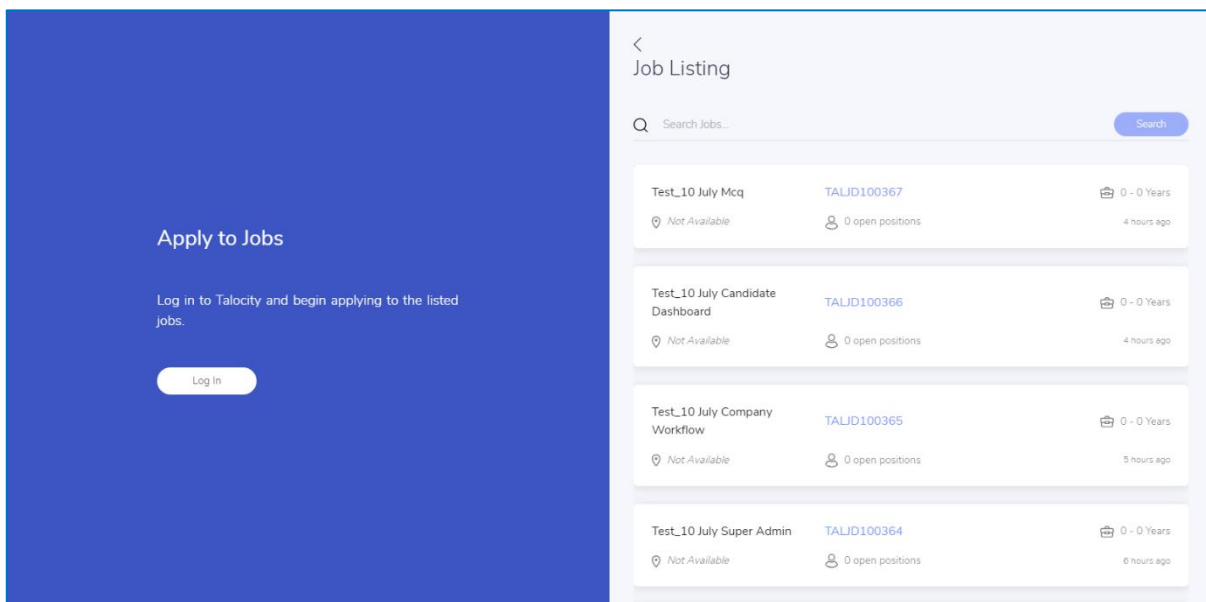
Apply to Jobs

Log in to Talocity and begin applying to the listed jobs.

Log In

<
Job Listing

Search Jobs...

Search

Test_10 July Mcq
TALJD100367
0 - 0 Years
Not Available
0 open positions
4 hours ago

Test_10 July Candidate Dashboard
TALJD100366
0 - 0 Years
Not Available
0 open positions
4 hours ago

Test_10 July Company Workflow
TALJD100365
0 - 0 Years
Not Available
0 open positions
5 hours ago

Test_10 July Super Admin
TALJD100364
0 - 0 Years
Not Available
0 open positions
6 hours ago